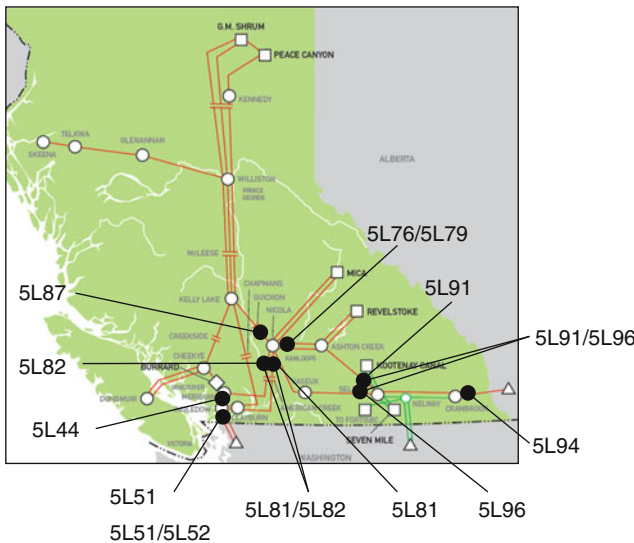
G.M. SHRUM
PEACE CANYON
KENNEDY
SKEENA
TELKWA
GLENANNAN
WILLISTON
PRINCE GEORGE
ALBERTA
McLEESE
5L76/5L79
MICA
CHAPMANS
KELLY LAKE
GUICHON
NICOLA
5L87
5L91
REVELSTOKE
CREEKSIDE
KAMLOOPS
ASHTON CREEK
5L91/5L96
CHEEKYE
KOOTENAY CANAL
5L82
BURRARD
MEAGHERS
SELKIRK
DUNSMUIR
MERIDIAN
NELWAY
CRANBROOK
5L44
INGLEDOW
CLAYBURN
VICTORIA
AMERICAN CREEK
TO FORTUNE
SEVEN MILE
5L94
WASHINGTON
5L51
5L81/5L82
5L81
5L96
5L51/5L52